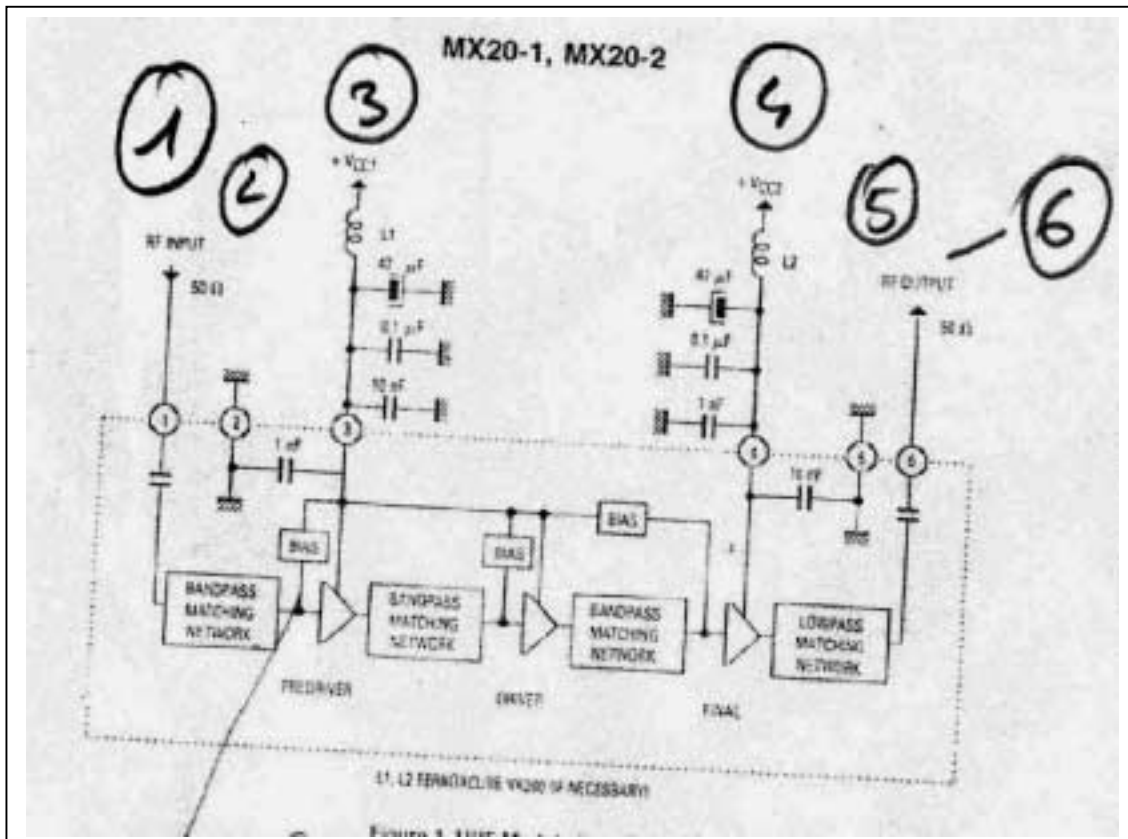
MX20-1, MX20-2

1
2
3
4
5
6

$+V_{CC1}$
L1
RF INPUT
50 Ω
47 μF
0.1 μF
10 nF
1 nF

$+V_{CC2}$
L2
RF OUTPUT
50 Ω
47 μF
0.1 μF
1 nF
10 nF

1 2 3 4 5 6

BIAS
BIAS
BIAS

BANDPASS MATCHING NETWORK
BANDPASS MATCHING NETWORK
BANDPASS MATCHING NETWORK
LOWPASS MATCHING NETWORK

PREDRIVER
DRIVER
FINAL

L1, L2 FERROXCUBE VK200 (IF NECESSARY)

Figure 1. UHF Mod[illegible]